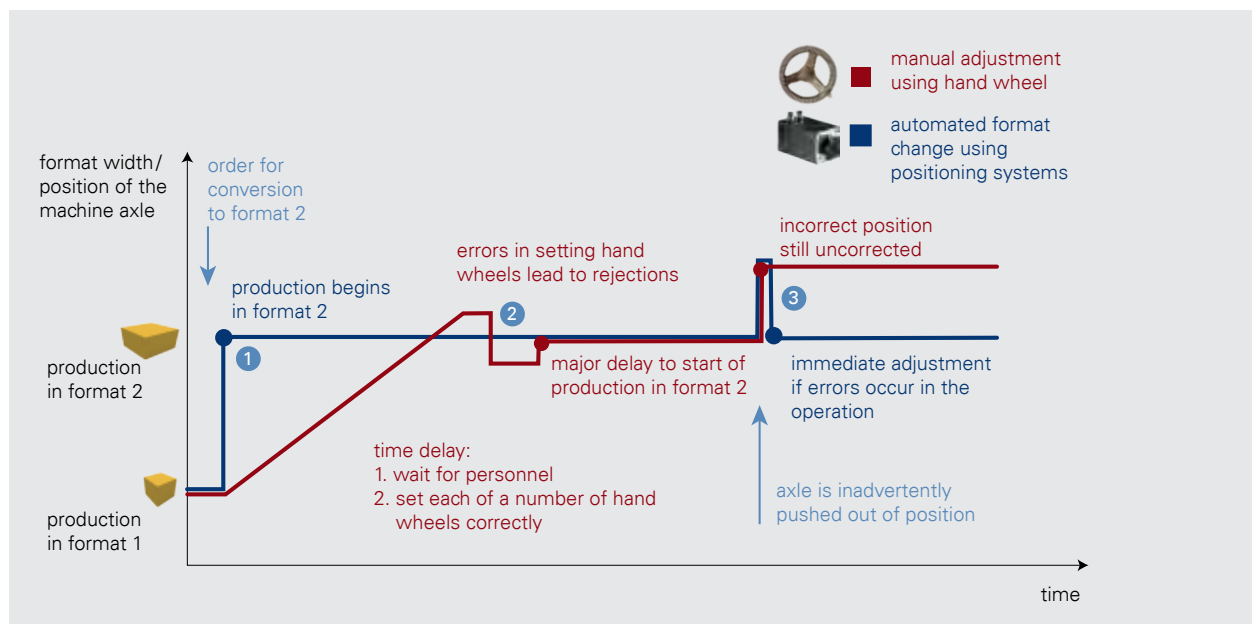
manual adjustment using hand wheel

automated format change using positioning systems

format width/ position of the machine axle

order for conversion to format 2

production begins in format 2

1

errors in setting hand wheels lead to rejections

2

incorrect position still uncorrected

3

production in format 2

major delay to start of production in format 2

immediate adjustment if errors occur in the operation

time delay:
1. wait for personnel
2. set each of a number of hand wheels correctly

axle is inadvertently pushed out of position

production in format 1

time